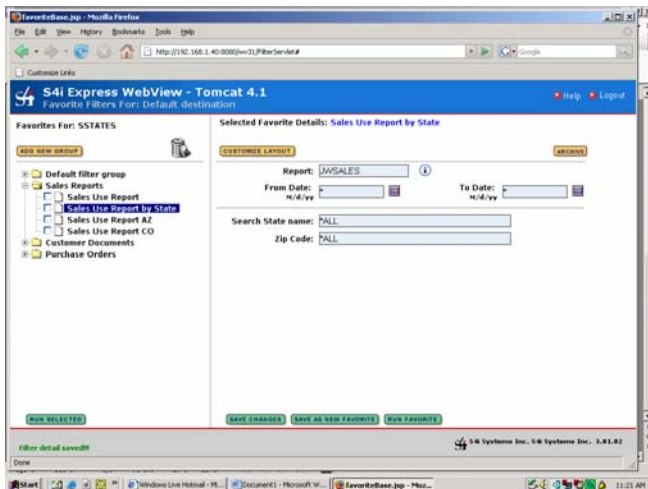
favoriteBase.jsp - Mozilla Firefox

File Edit View History Bookmarks Tools Help

http://192.168.1.40:8080/wv31/FilterServlet#

Google

Customize Links

S4i Express WebView - Tomcat 4.1
Favorite Filters For: Default destination

Help Logout

Favorites For: SSTATES

ADD NEW GROUP

Default filter group
Sales Reports
Sales Use Report
Sales Use Report by State
Sales Use Report AZ
Sales Use Report CO
Customer Documents
Purchase Orders

Selected Favorite Details: Sales Use Report by State

CUSTOMIZE LAYOUT

ARCHIVE

Report: UWSALES

From Date: M/d/yy *

To Date: M/d/yy *

Search State name: *ALL

Zip Code: *ALL

RUN SELECTED

SAVE CHANGES

SAVE AS NEW FAVORITE

RUN FAVORITE

Filter detail saved!!

S4i Systems Inc. S4i Systems Inc. 3.81.02

Done

Start

Windows Live Hotmail - Mi...

Document1 - Microsoft W...

favoriteBase.jsp - Moz...

11:21 AM